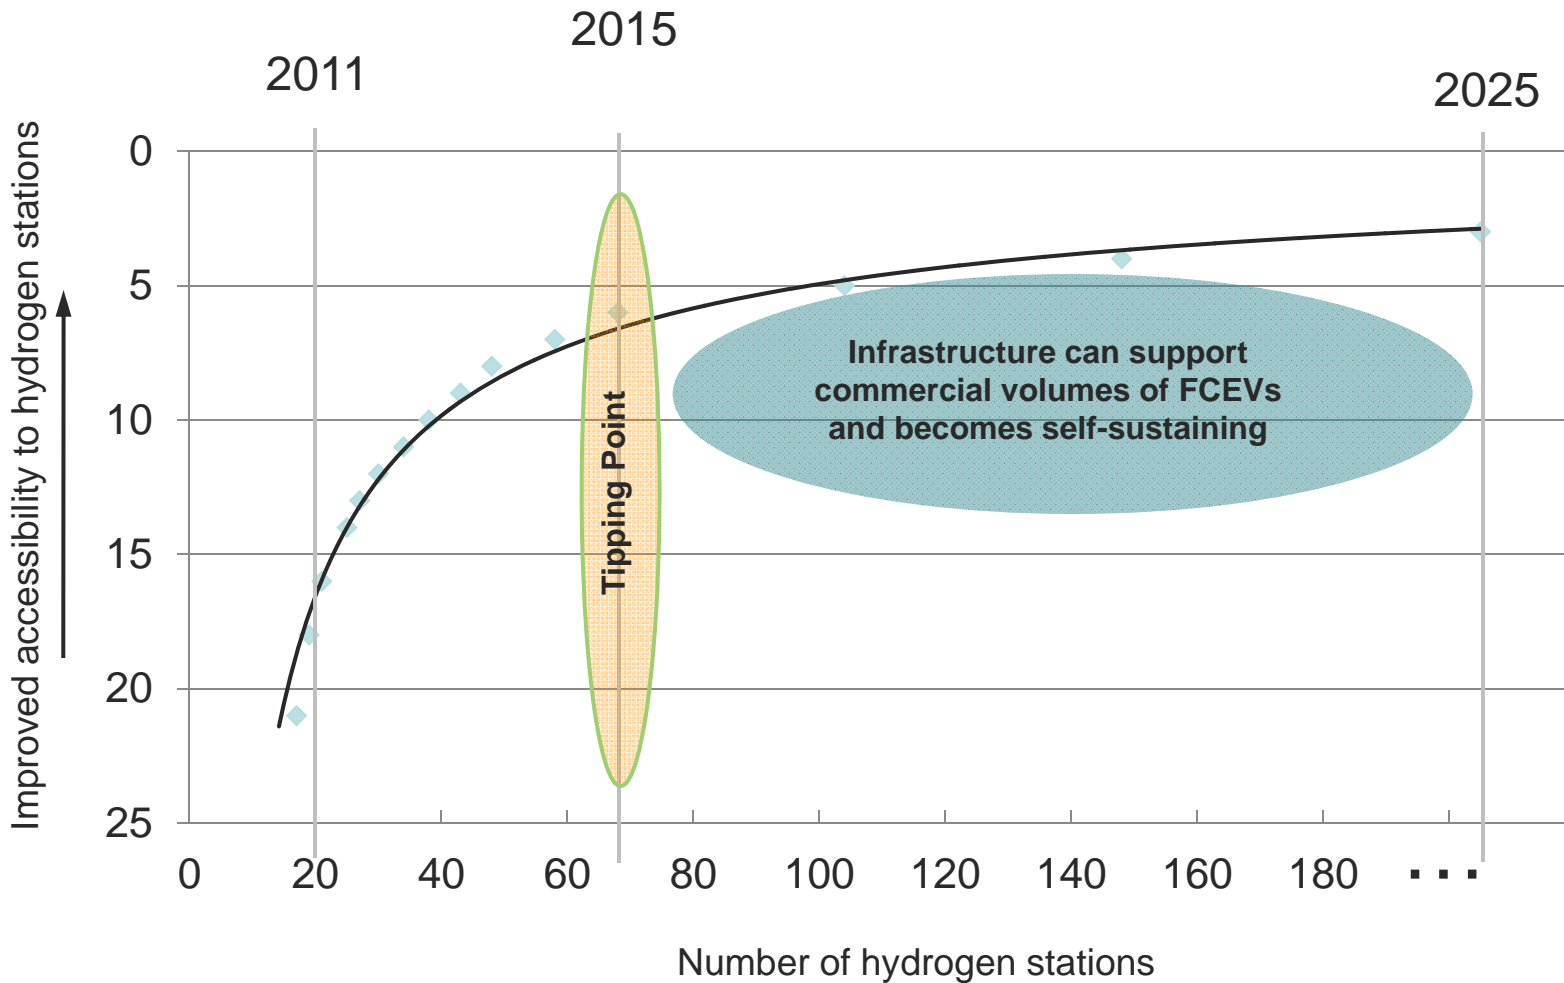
2011

2015

2025

Improved accessibility to hydrogen stations

0
5
10
15
20
25

Tipping Point

Infrastructure can support commercial volumes of FCEVs and becomes self-sustaining

0
20
40
60
80
100
120
140
160
180
...

Number of hydrogen stations